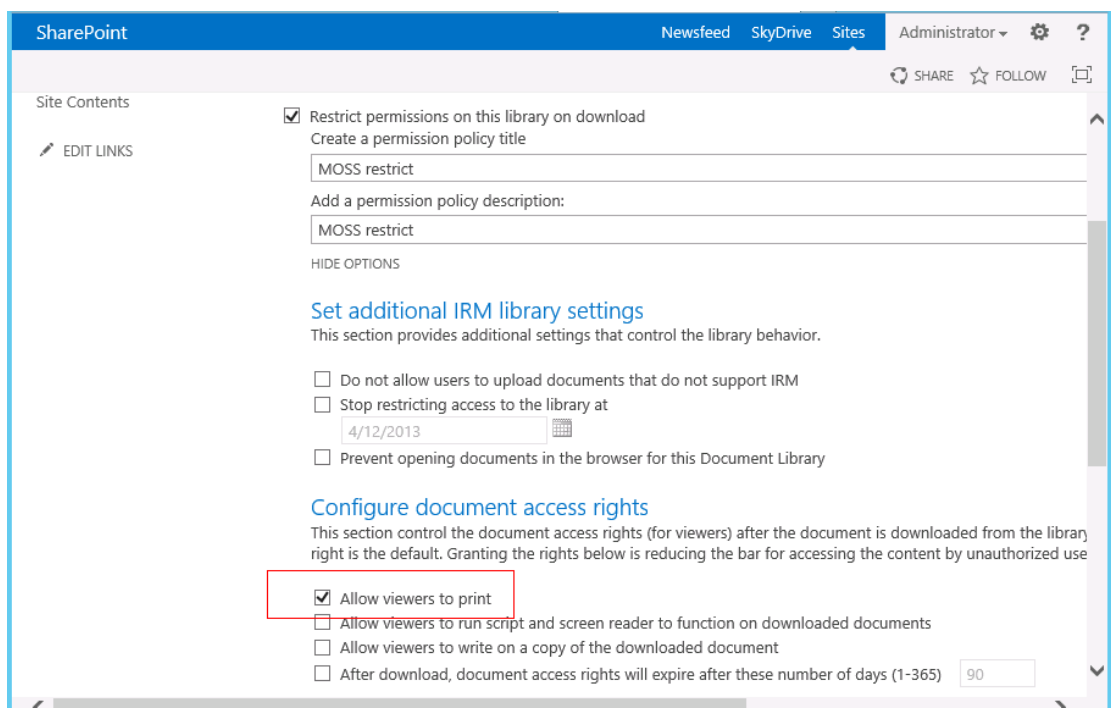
SharePoint

Newsfeed SkyDrive Sites

Administrator ▾ ?

SHARE FOLLOW

Site Contents

EDIT LINKS

☑ Restrict permissions on this library on download

Create a permission policy title

MOSS restrict

Add a permission policy description:

MOSS restrict

HIDE OPTIONS

Set additional IRM library settings

This section provides additional settings that control the library behavior.

☐ Do not allow users to upload documents that do not support IRM

☐ Stop restricting access to the library at

4/12/2013

☐ Prevent opening documents in the browser for this Document Library

Configure document access rights

This section control the document access rights (for viewers) after the document is downloaded from the librar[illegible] right is the default. Granting the rights below is reducing the bar for accessing the content by unauthorized use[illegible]

☑ Allow viewers to print

☐ Allow viewers to run script and screen reader to function on downloaded documents

☐ Allow viewers to write on a copy of the downloaded document

☐ After download, document access rights will expire after these number of days (1-365) 90